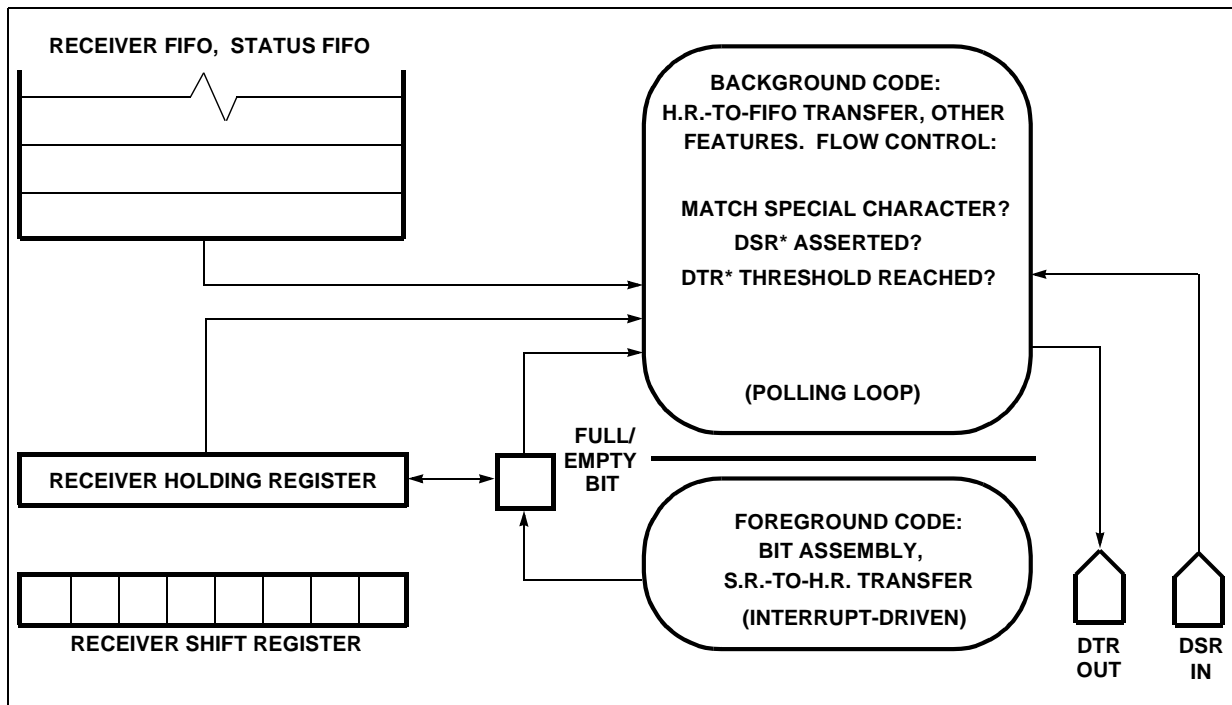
RECEIVER FIFO, STATUS FIFO

BACKGROUND CODE:
H.R.-TO-FIFO TRANSFER, OTHER FEATURES. FLOW CONTROL:

MATCH SPECIAL CHARACTER?
DSR* ASSERTED?
DTR* THRESHOLD REACHED?

(POLLING LOOP)

FULL/
EMPTY
BIT

RECEIVER HOLDING REGISTER

FOREGROUND CODE:
BIT ASSEMBLY,
S.R.-TO-H.R. TRANSFER
(INTERRUPT-DRIVEN)

RECEIVER SHIFT REGISTER

DTR
OUT

DSR
IN